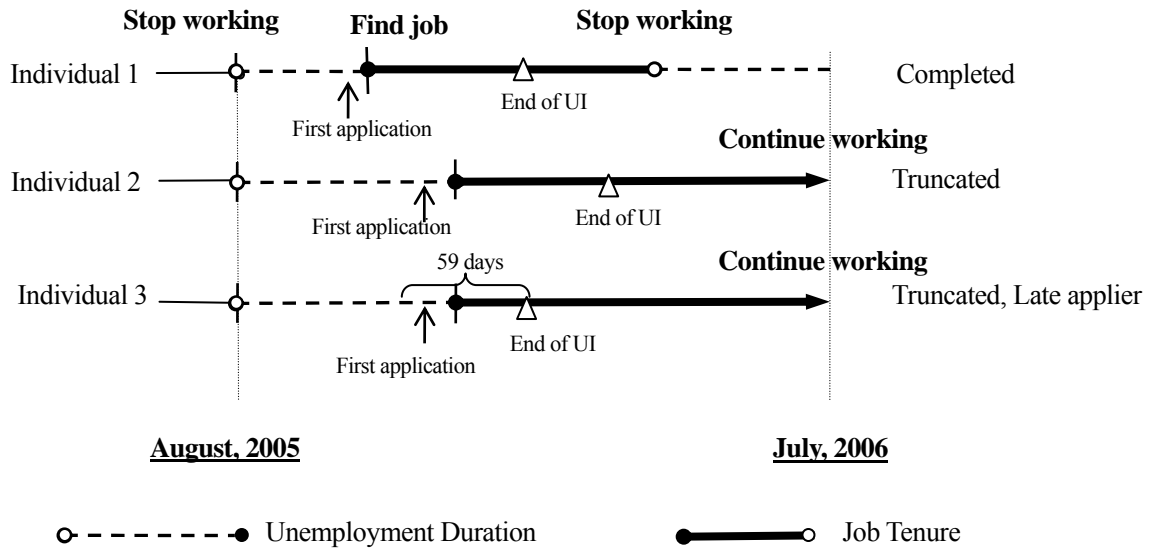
Stop working

Find job

Stop working

Individual 1

End of UI

First application

Completed

Continue working

Individual 2

Truncated

First application

End of UI

59 days

Continue working

Individual 3

Truncated, Late applier

End of UI

First application

August, 2005

July, 2006

Unemployment Duration

Job Tenure